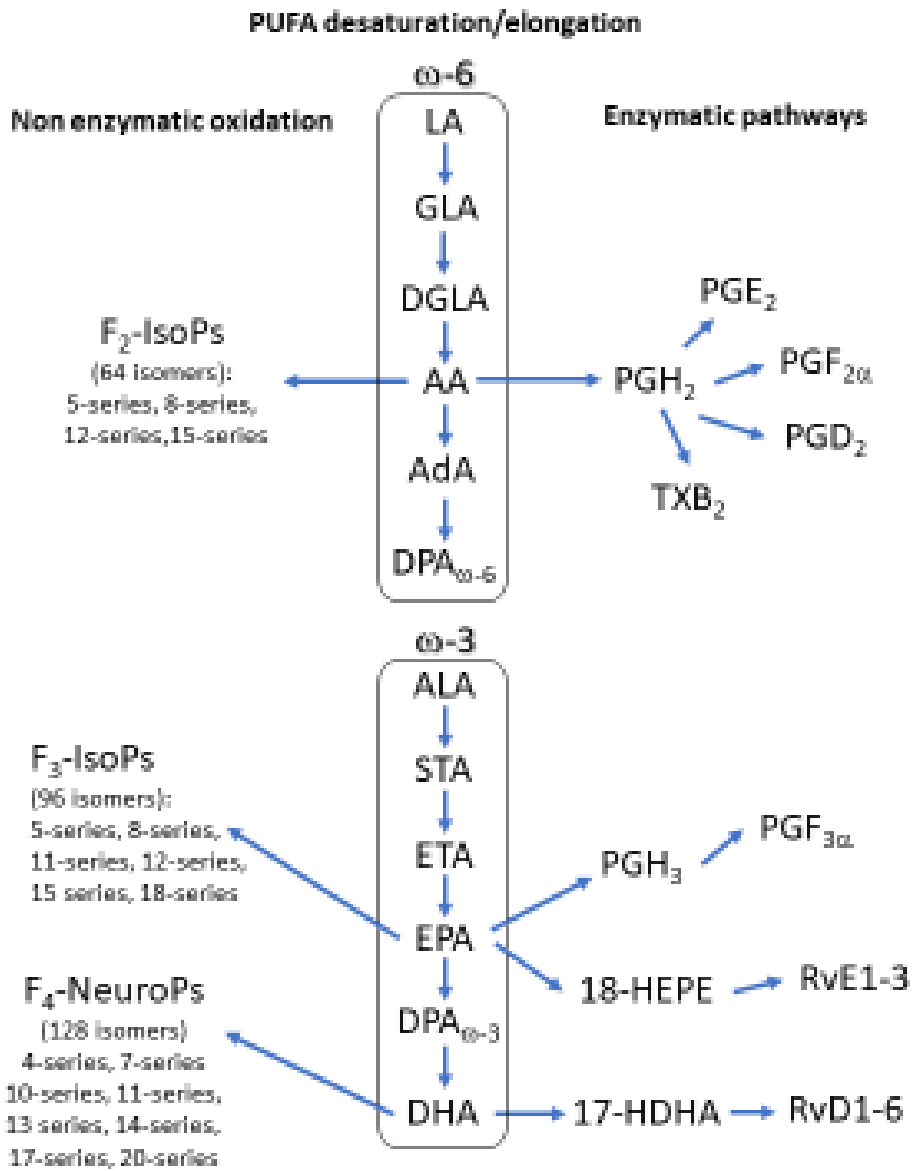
PUFA desaturation/elongation

Non enzymatic oxidation

$\omega$-6

Enzymatic pathways

LA

GLA

DGLA

$F_2$-IsoPs
(64 isomers):
5-series, 8-series,
12-series,15-series

AA

$PGH_2$

$PGE_2$

$PGF_{2\alpha}$

$PGD_2$

$TXB_2$

AdA

$DPA_{\omega-6}$

$\omega$-3

ALA

$F_3$-IsoPs
(96 isomers):
5-series, 8-series,
11-series, 12-series,
15 series, 18-series

STA

ETA

$PGH_3$

$PGF_{3\alpha}$

EPA

18-HEPE

RvE1-3

$F_4$-NeuroPs
(128 isomers)
4-series, 7-series
10-series, 11-series,
13 series, 14-series,
17-series, 20-series

$DPA_{\omega-3}$

DHA

17-HDHA

RvD1-6